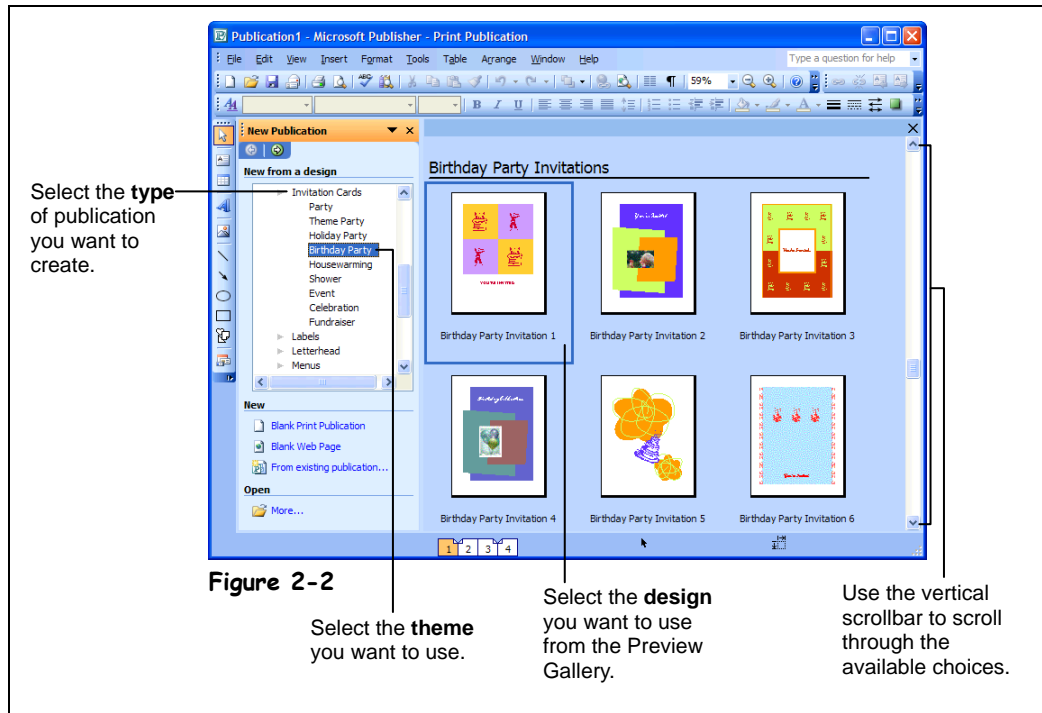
Publication1 - Microsoft Publisher - Print Publication

File Edit View Insert Format Tools Table Arrange Window Help

Type a question for help

59%

New Publication

New from a design

Invitation Cards
Party
Theme Party
Holiday Party
Birthday Party
Housewarming
Shower
Event
Celebration
Fundraiser
Labels
Letterhead
Menus

New

Blank Print Publication
Blank Web Page
From existing publication...

Open

More...

Birthday Party Invitations

Birthday Party Invitation 1
Birthday Party Invitation 2
Birthday Party Invitation 3
Birthday Party Invitation 4
Birthday Party Invitation 5
Birthday Party Invitation 6

1 2 3 4

Select the **type** of publication you want to create.

**Figure 2-2**

Select the **theme** you want to use.

Select the **design** you want to use from the Preview Gallery.

Use the vertical scrollbar to scroll through the available choices.